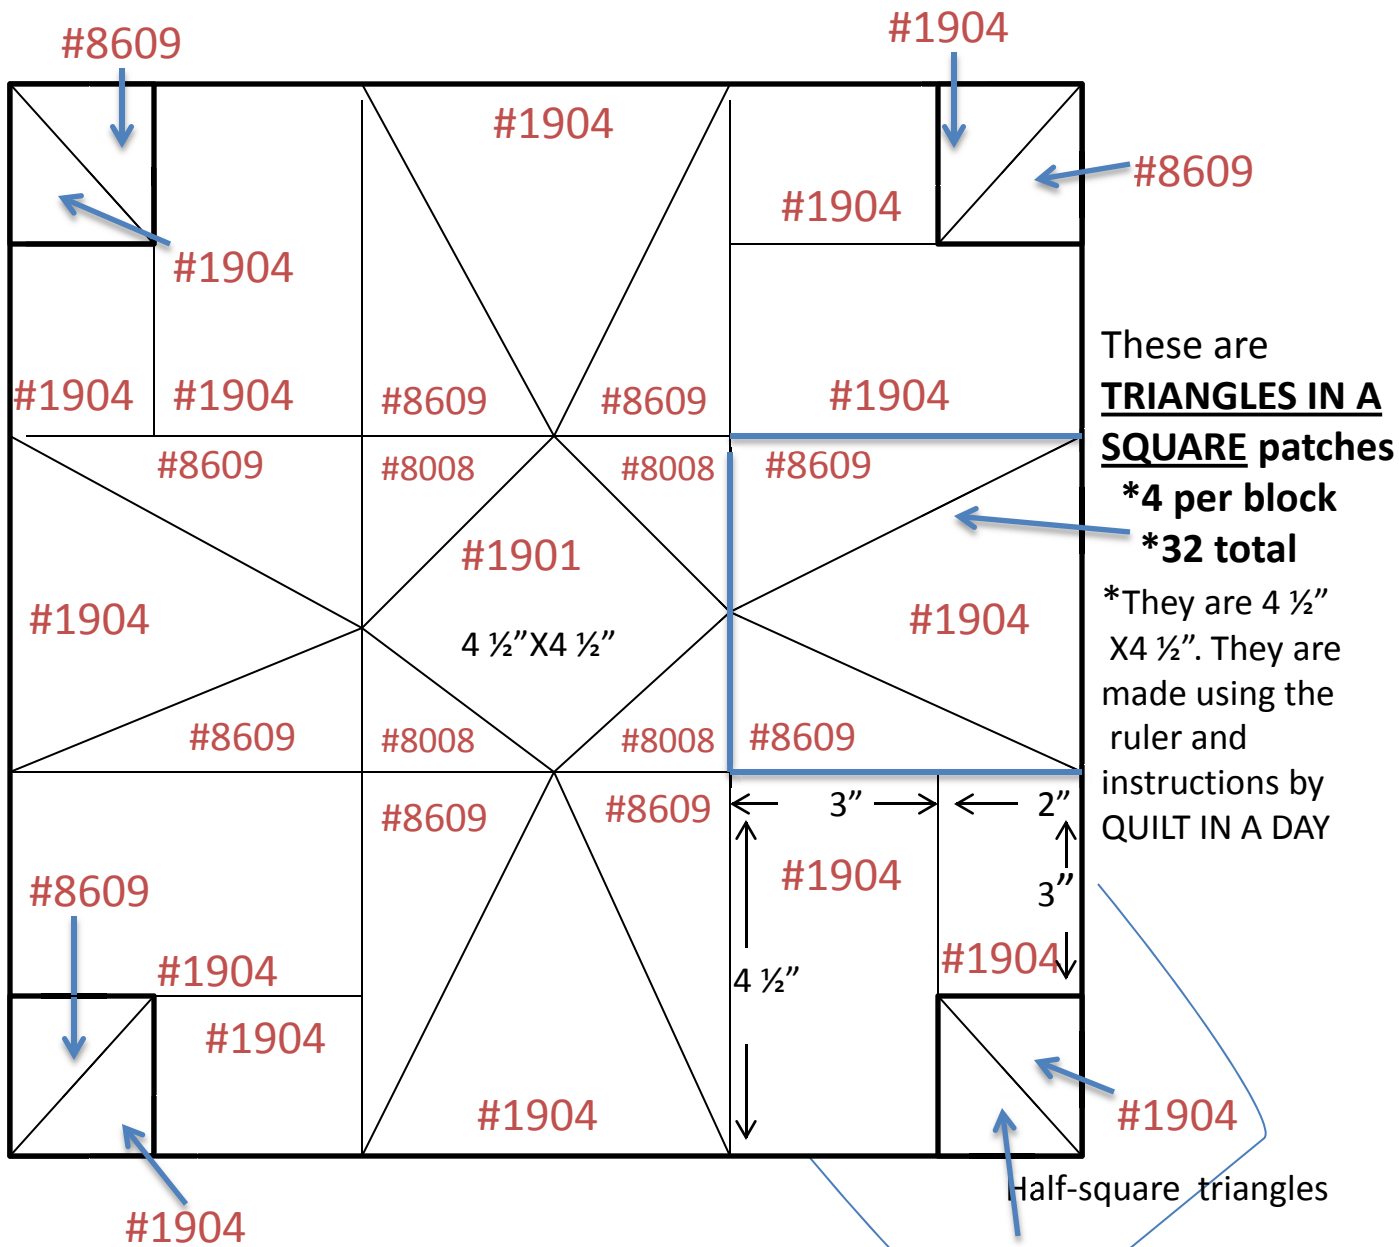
#8609

#1904

#1904

#1904

#8609

#1904

#1904

#1904

#8609

#8609

#1904

These are **TRIANGLES IN A SQUARE** patches

*4 per block

*32 total

*They are 4 ½” X4 ½”. They are made using the ruler and instructions by QUILT IN A DAY

#8609

#8008

#8008

#8609

#1901

#1904

4 ½”X4 ½”

#1904

#8609

#8008

#8008

#8609

#8609

#8609

3”

2”

3”

#8609

#1904

#1904

4 ½”

#1904

#1904

#1904

#1904

#1904

Half-square triangles